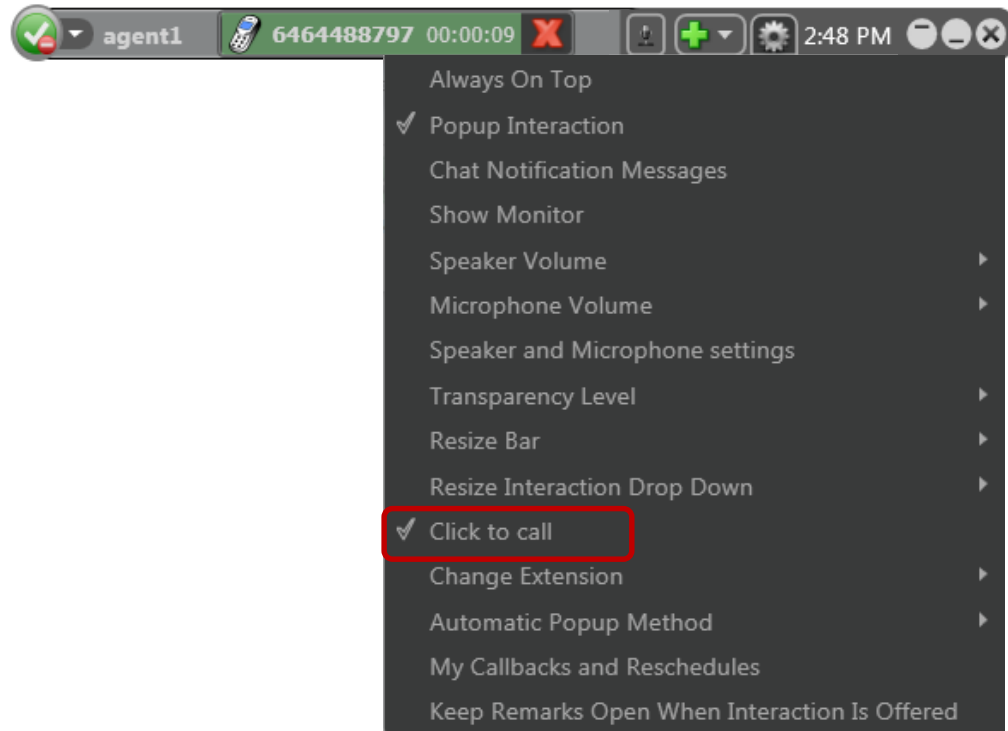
agent1 6464488797 00:00:09 2:48 PM

Always On Top
✓ Popup Interaction
Chat Notification Messages
Show Monitor
Speaker Volume
Microphone Volume
Speaker and Microphone settings
Transparency Level
Resize Bar
Resize Interaction Drop Down
✓ Click to call
Change Extension
Automatic Popup Method
My Callbacks and Reschedules
Keep Remarks Open When Interaction Is Offered